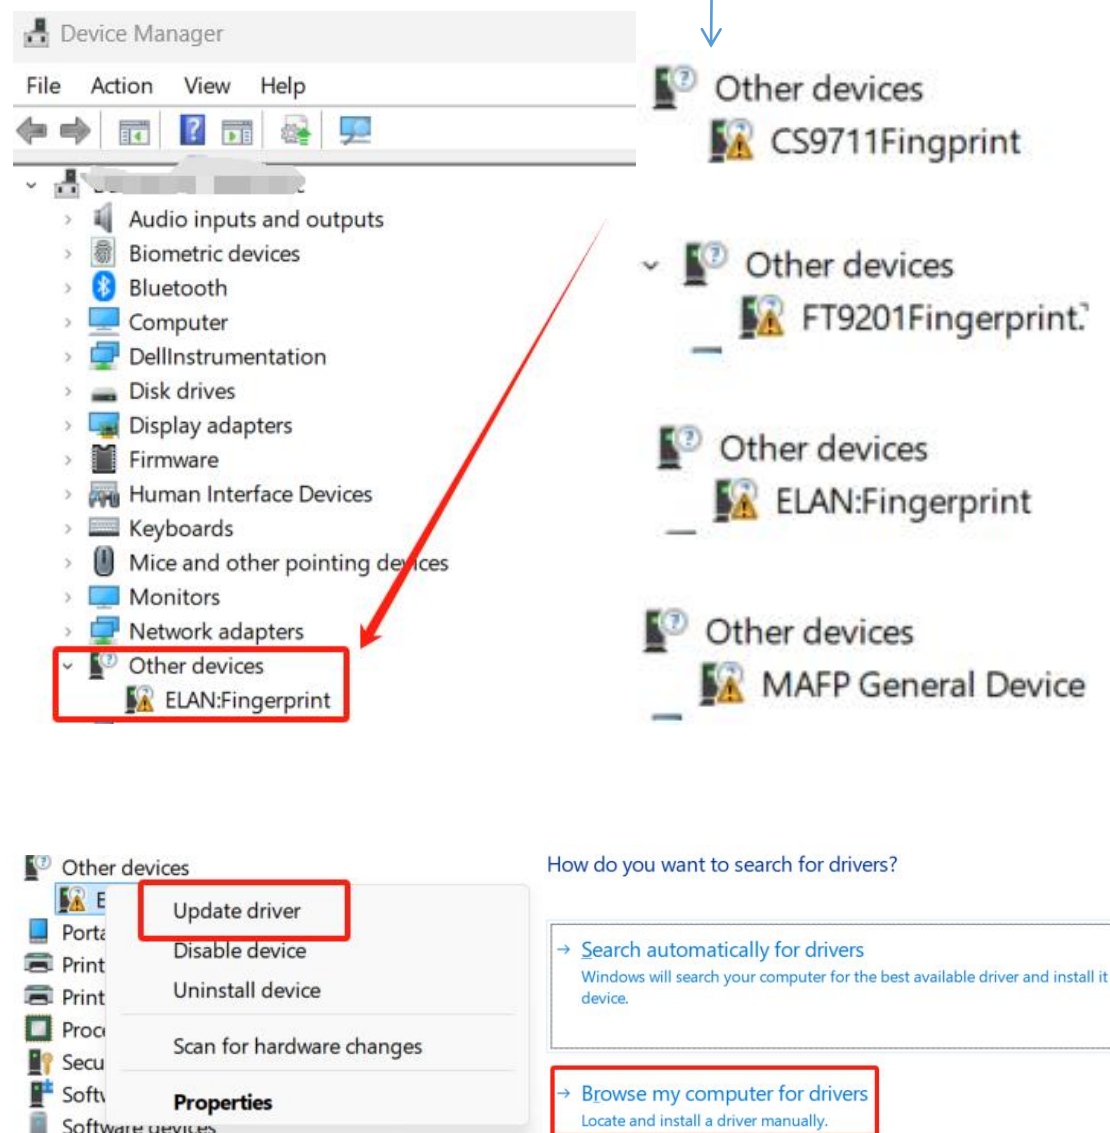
Device Manager

File Action View Help

Audio inputs and outputs
Biometric devices
Bluetooth
Computer
DellInstrumentation
Disk drives
Display adapters
Firmware
Human Interface Devices
Keyboards
Mice and other pointing devices
Monitors
Network adapters
Other devices
ELAN:Fingerprint

Other devices
CS9711Fingprint

Other devices
FT9201Fingerprint.

Other devices
ELAN:Fingerprint

Other devices
MAFP General Device

Other devices
E
Porta
Print
Print
Proc
Secu
Softw
Software devices

Update driver
Disable device
Uninstall device
Scan for hardware changes
Properties

How do you want to search for drivers?

→ Search automatically for drivers
Windows will search your computer for the best available driver and install it device.

→ Browse my computer for drivers
Locate and install a driver manually.